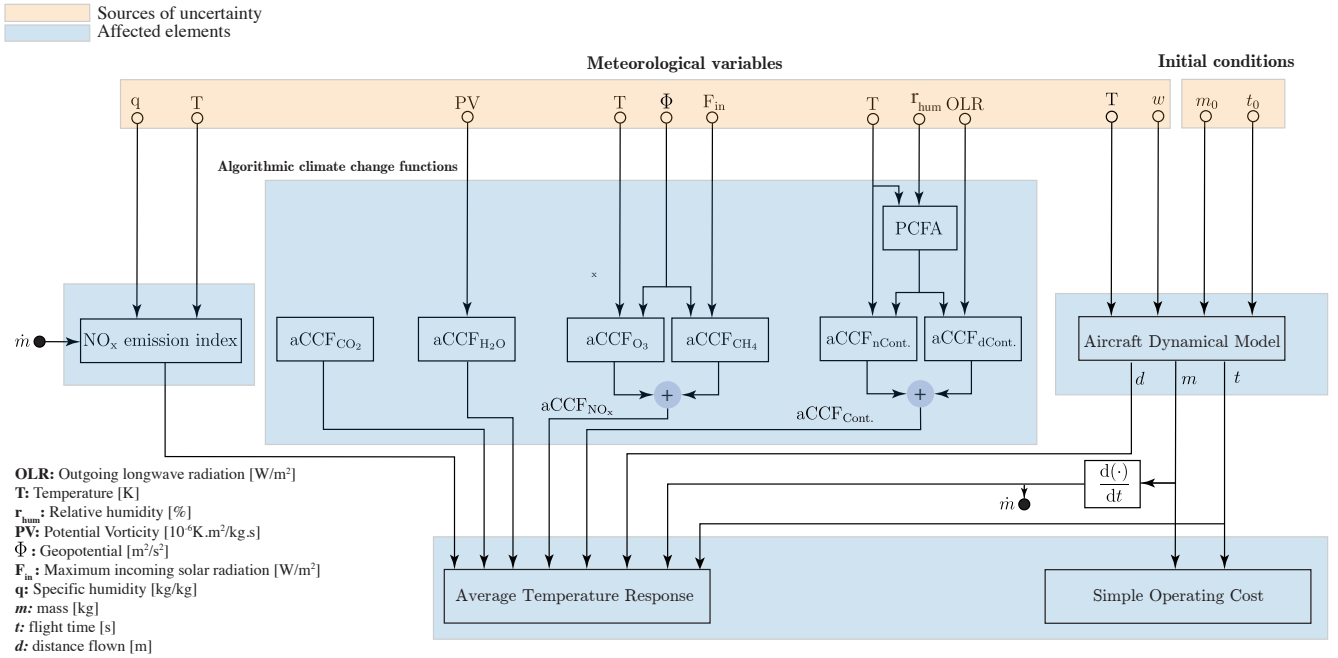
Sources of uncertainty
Affected elements

Meteorological variables

Initial conditions

q T PV T $\Phi$ $F_{in}$ T $r_{hum}$ OLR T $w$ $m_0$ $t_0$

Algorithmic climate change functions

PCFA

x

$\dot{m}$

$NO_x$ emission index

$aCCF_{CO_2}$

$aCCF_{H_2O}$

$aCCF_{O_3}$

$aCCF_{CH_4}$

$aCCF_{nCont.}$

$aCCF_{dCont.}$

Aircraft Dynamical Model

$d$ $m$ $t$

+

$aCCF_{NO_x}$

+

$aCCF_{Cont.}$

$\frac{d(\cdot)}{dt}$

$\dot{m}$

Average Temperature Response

Simple Operating Cost

**OLR:** Outgoing longwave radiation [W/m²]
**T:** Temperature [K]
**$r_{hum}$:** Relative humidity [%]
**PV:** Potential Vorticity [$10^{-6}$K.m²/kg.s]
**$\Phi$ :** Geopotential [m²/s²]
**$F_{in}$ :** Maximum incoming solar radiation [W/m²]
**q:** Specific humidity [kg/kg]
***m:*** mass [kg]
***t:*** flight time [s]
***d:*** distance flown [m]